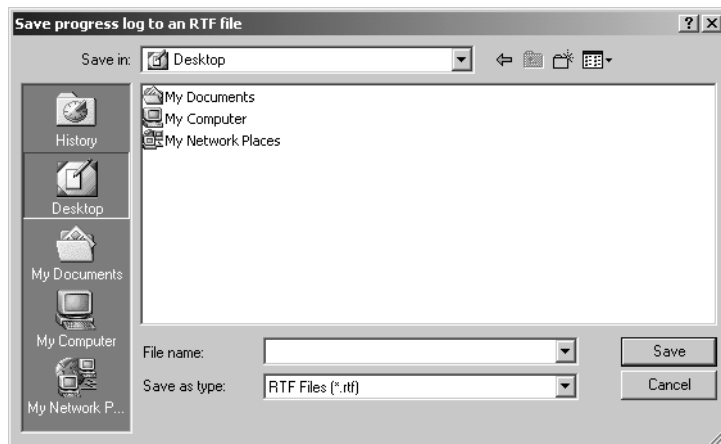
Save progress log to an RTF file

?

X

Save in: Desktop

My Documents
My Computer
My Network Places

History
Desktop
My Documents
My Computer
My Network P...

File name:

Save as type: RTF Files (*.rtf)

Save

Cancel